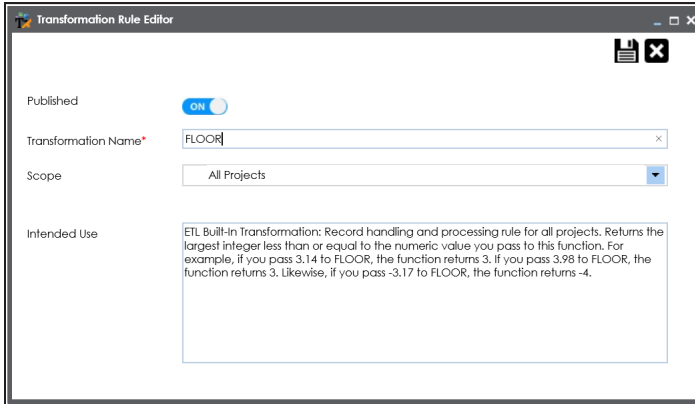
Transformation Rule Editor

Published
ON

Transformation Name*
FLOOR

Scope
All Projects

Intended Use
ETL Built-In Transformation: Record handling and processing rule for all projects. Returns the largest integer less than or equal to the numeric value you pass to this function. For example, if you pass 3.14 to FLOOR, the function returns 3. If you pass 3.98 to FLOOR, the function returns 3. Likewise, if you pass -3.17 to FLOOR, the function returns -4.